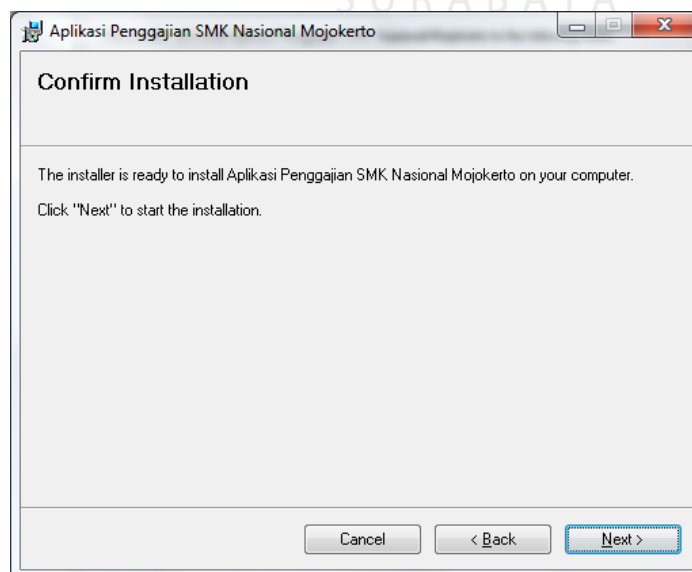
Aplikasi Penggajian SMK Nasional Mojokerto

Confirm Installation

The installer is ready to install Aplikasi Penggajian SMK Nasional Mojokerto on your computer.

Click "Next" to start the installation.

Cancel

< Back

Next >

S U R A B A Y A